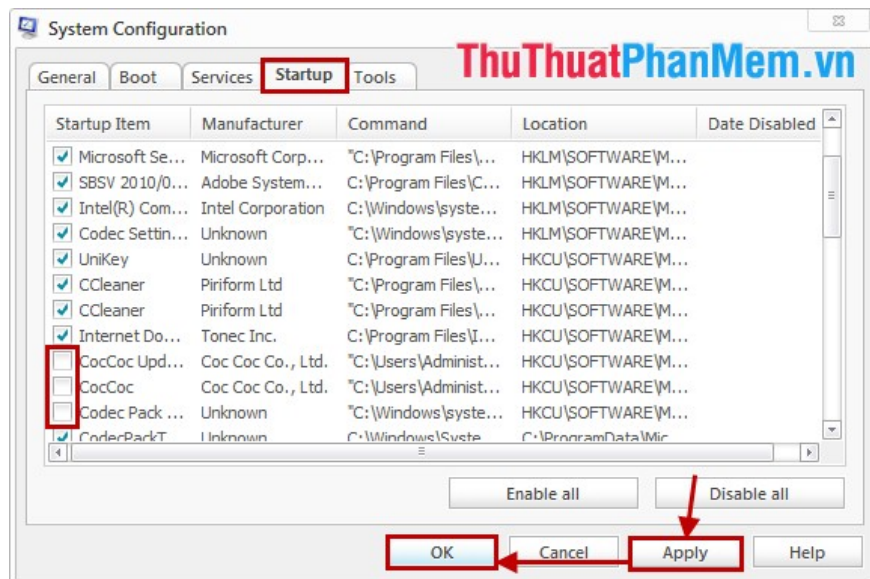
System Configuration

ThuThuatPhanMem.vn

General | Boot | Services | Startup | Tools

| Startup Item | Manufacturer | Command | Location | Date Disabled |
|---|---|---|---|---|
| Microsoft Se... | Microsoft Corp... | "C:\Program Files\... | HKLM\SOFTWARE\M... | |
| SBSV 2010/0... | Adobe System... | C:\Program Files\C... | HKLM\SOFTWARE\M... | |
| Intel(R) Com... | Intel Corporation | C:\Windows\syste... | HKLM\SOFTWARE\M... | |
| Codec Settin... | Unknown | "C:\Windows\syste... | HKLM\SOFTWARE\M... | |
| UniKey | Unknown | C:\Program Files\U... | HKCU\SOFTWARE\M... | |
| CCleaner | Piriform Ltd | C:\Program Files\... | HKCU\SOFTWARE\M... | |
| CCleaner | Piriform Ltd | "C:\Program Files\... | HKCU\SOFTWARE\M... | |
| Internet Do... | Tonec Inc. | C:\Program Files\I... | HKCU\SOFTWARE\M... | |
| CocCoc Upd... | Coc Coc Co., Ltd. | "C:\Users\Administ... | HKCU\SOFTWARE\M... | |
| CocCoc | Coc Coc Co., Ltd. | "C:\Users\Administ... | HKCU\SOFTWARE\M... | |
| Codec Pack ... | Unknown | "C:\Windows\syste... | HKCU\SOFTWARE\M... | |
| CodecPackT... | Unknown | C:\Windows\Syste... | C:\ProgramData\Mic... | |

Enable all | Disable all

OK | Cancel | Apply | Help